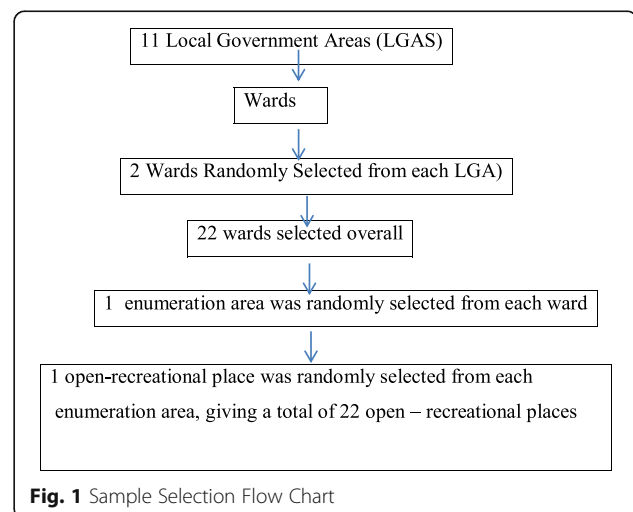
11 Local Government Areas (LGAS)

Wards

2 Wards Randomly Selected from each LGA)

22 wards selected overall

1 enumeration area was randomly selected from each ward

1 open-recreational place was randomly selected from each enumeration area, giving a total of 22 open – recreational places

Fig. 1 Sample Selection Flow Chart